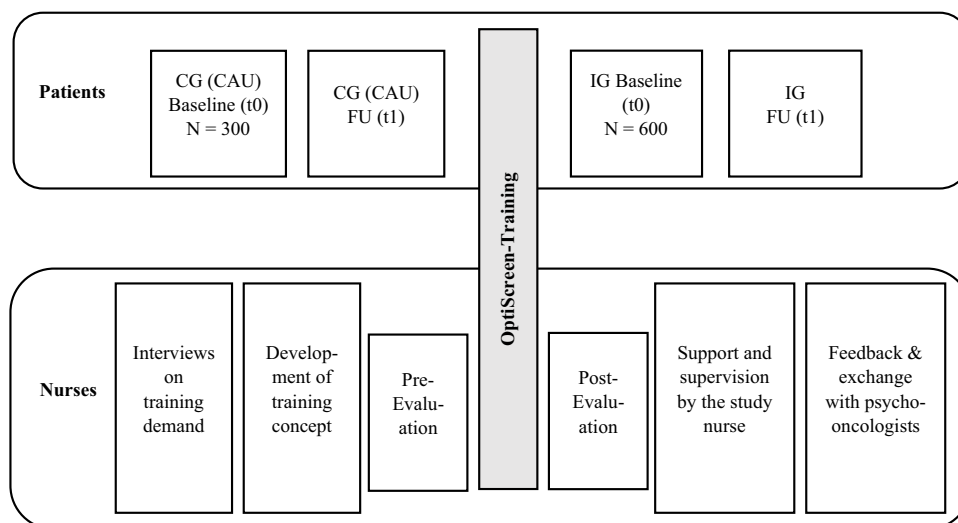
Patients

CG (CAU) Baseline (t0) N = 300

CG (CAU) FU (t1)

OptiScreen-Training

IG Baseline (t0) N = 600

IG FU (t1)

Nurses

Interviews on training demand

Development of training concept

Pre-Evaluation

Post-Evaluation

Support and supervision by the study nurse

Feedback & exchange with psychooncologists